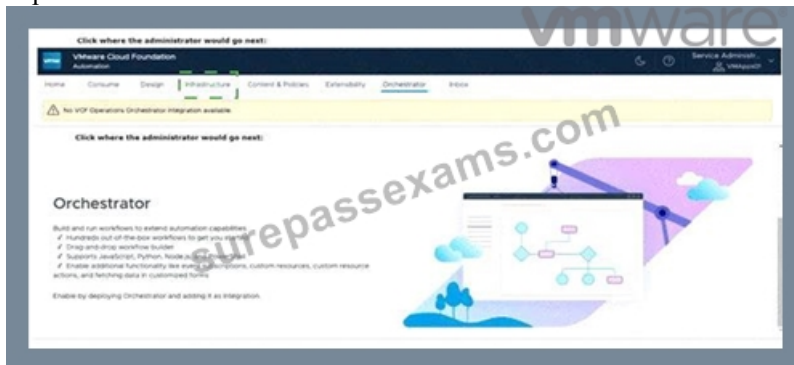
vmware

Click where the administrator would go next:

VMware Cloud Foundation
Automation

Service Administr...
VMApps01

Home Consume Design Infrastructure Content & Policies Extensibility Orchestrator Inbox

No VCF Operations Orchestrator integration available

Click where the administrator would go next:

surepassexams.com

Orchestrator

Build and run workflows to extend automation capabilities
✓ Hundreds out-of-the-box workflows to get you started
✓ Drag-and-drop workflow builder
✓ Supports JavaScript, Python, Node.js and PowerShell
✓ Enable additional functionality like event subscriptions, custom resources, custom resource actions, and fetching data in customized forms

Enable by deploying Orchestrator and adding it as integration.